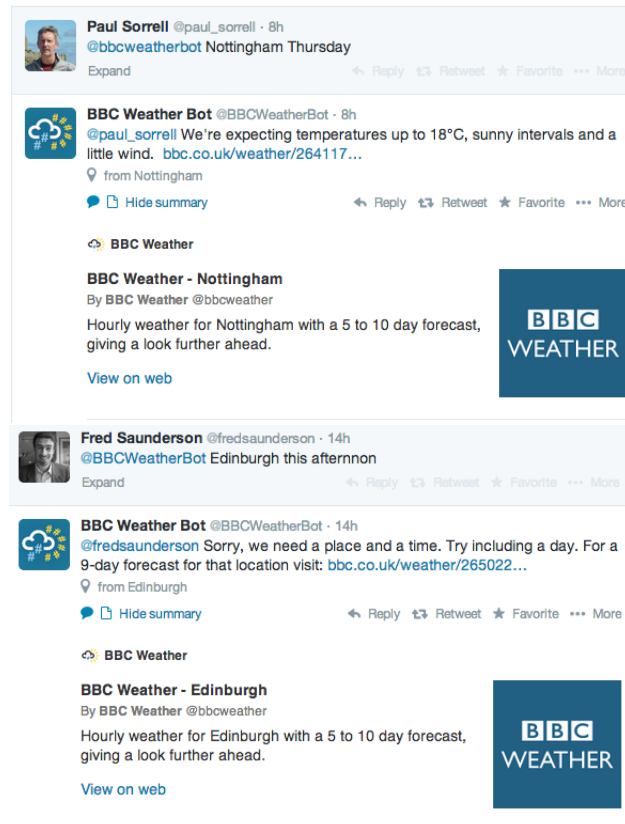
Paul Sorrell @paul_sorrell · 8h
@bbcweatherbot Nottingham Thursday
Expand
Reply Retweet Favorite More

BBC Weather Bot @BBCWeatherBot · 8h
@paul_sorrell We're expecting temperatures up to 18°C, sunny intervals and a little wind. bbc.co.uk/weather/264117...
from Nottingham
Hide summary
Reply Retweet Favorite More

BBC Weather

BBC Weather - Nottingham
By BBC Weather @bbcweather
Hourly weather for Nottingham with a 5 to 10 day forecast, giving a look further ahead.
View on web

BBC WEATHER

Fred Saunderson @fredsaunderson · 14h
@BBCWeatherBot Edinburgh this afternnon
Expand
Reply Retweet Favorite More

BBC Weather Bot @BBCWeatherBot · 14h
@fredsaunderson Sorry, we need a place and a time. Try including a day. For a 9-day forecast for that location visit: bbc.co.uk/weather/265022...
from Edinburgh
Hide summary
Reply Retweet Favorite More

BBC Weather

BBC Weather - Edinburgh
By BBC Weather @bbcweather
Hourly weather for Edinburgh with a 5 to 10 day forecast, giving a look further ahead.
View on web

BBC WEATHER